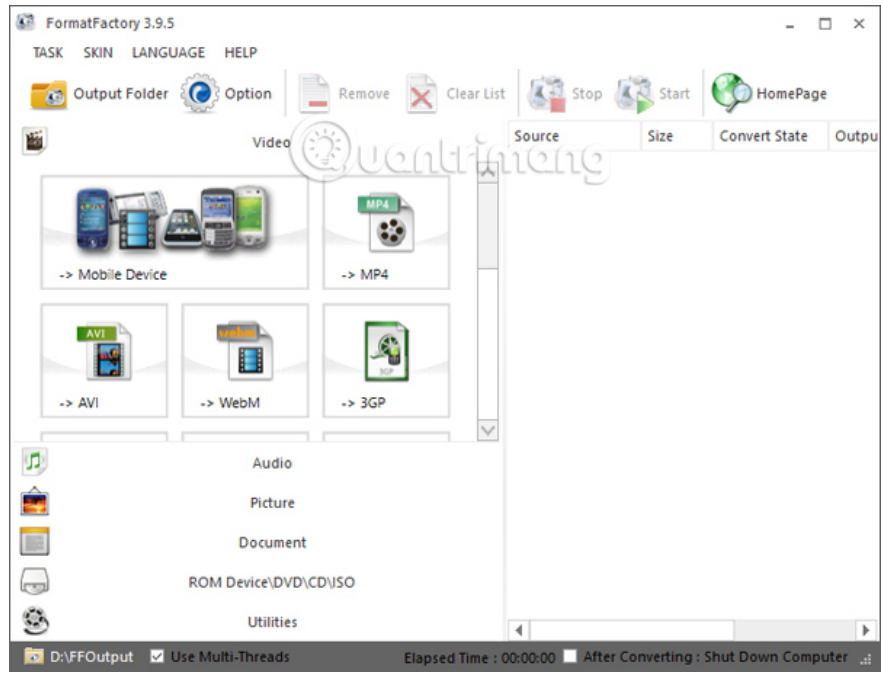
FormatFactory 3.9.5

TASK SKIN LANGUAGE HELP

Output Folder Option Remove Clear List Stop Start HomePage

Video

Quantrimang

| Source | Size | Convert State | Outpu |
|---|---|---|---|

-> Mobile Device

MP4

-> MP4

AVI

-> AVI

webm

-> WebM

3GP

-> 3GP

Audio

Picture

Document

ROM Device\DVD\CD\ISO

Utilities

D:\FFOutput Use Multi-Threads Elapsed Time : 00:00:00 After Converting : Shut Down Computer